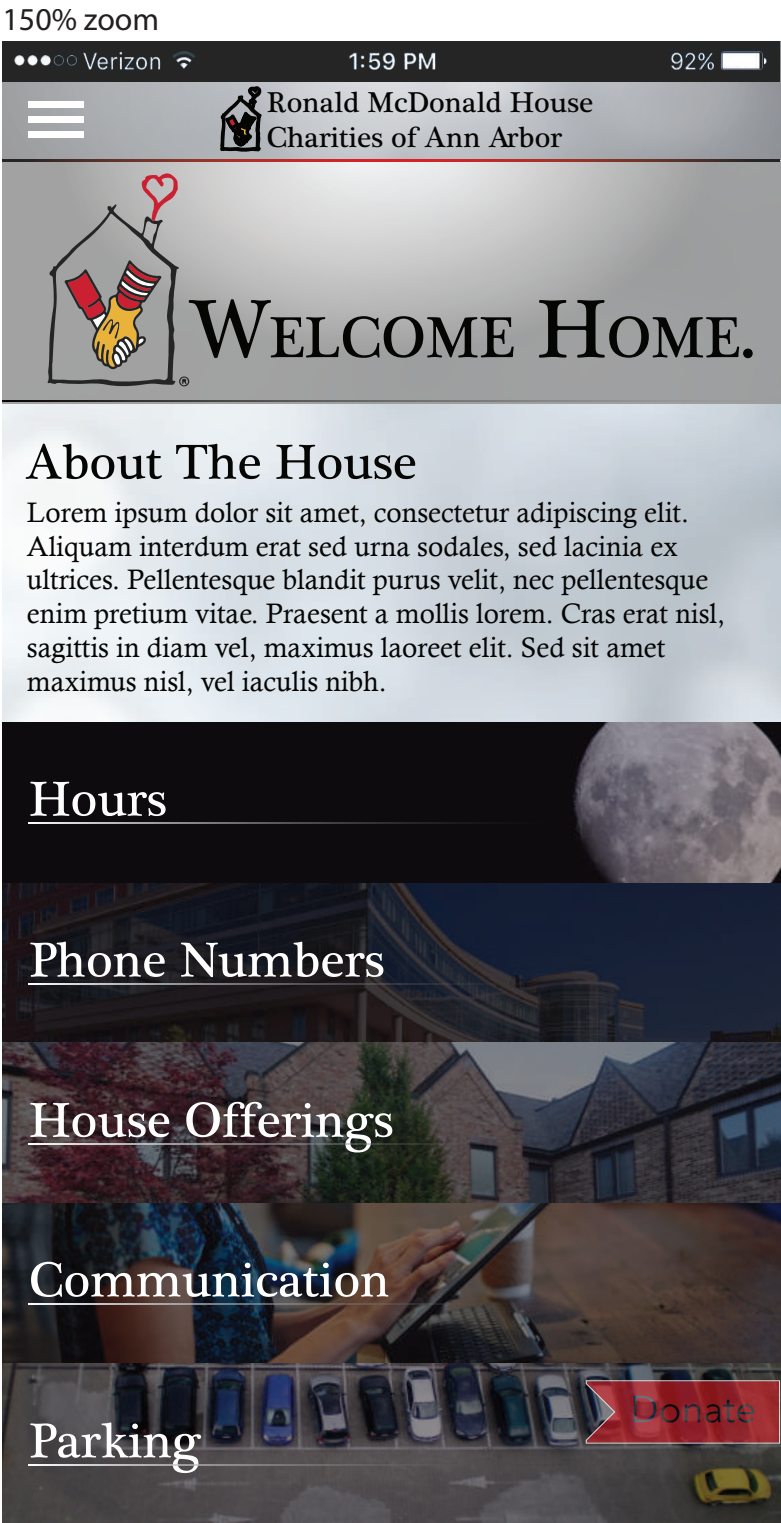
150% zoom

●●●○○ Verizon

1:59 PM

92%

Ronald McDonald House Charities of Ann Arbor

WELCOME HOME.

About The House

Lorem ipsum dolor sit amet, consectetur adipiscing elit. Aliquam interdum erat sed urna sodales, sed lacinia ex ultrices. Pellentesque blandit purus velit, nec pellentesque enim pretium vitae. Praesent a mollis lorem. Cras erat nisl, sagittis in diam vel, maximus laoreet elit. Sed sit amet maximus nisl, vel iaculis nibh.

Hours

Phone Numbers

House Offerings

Communication

Parking

Donate